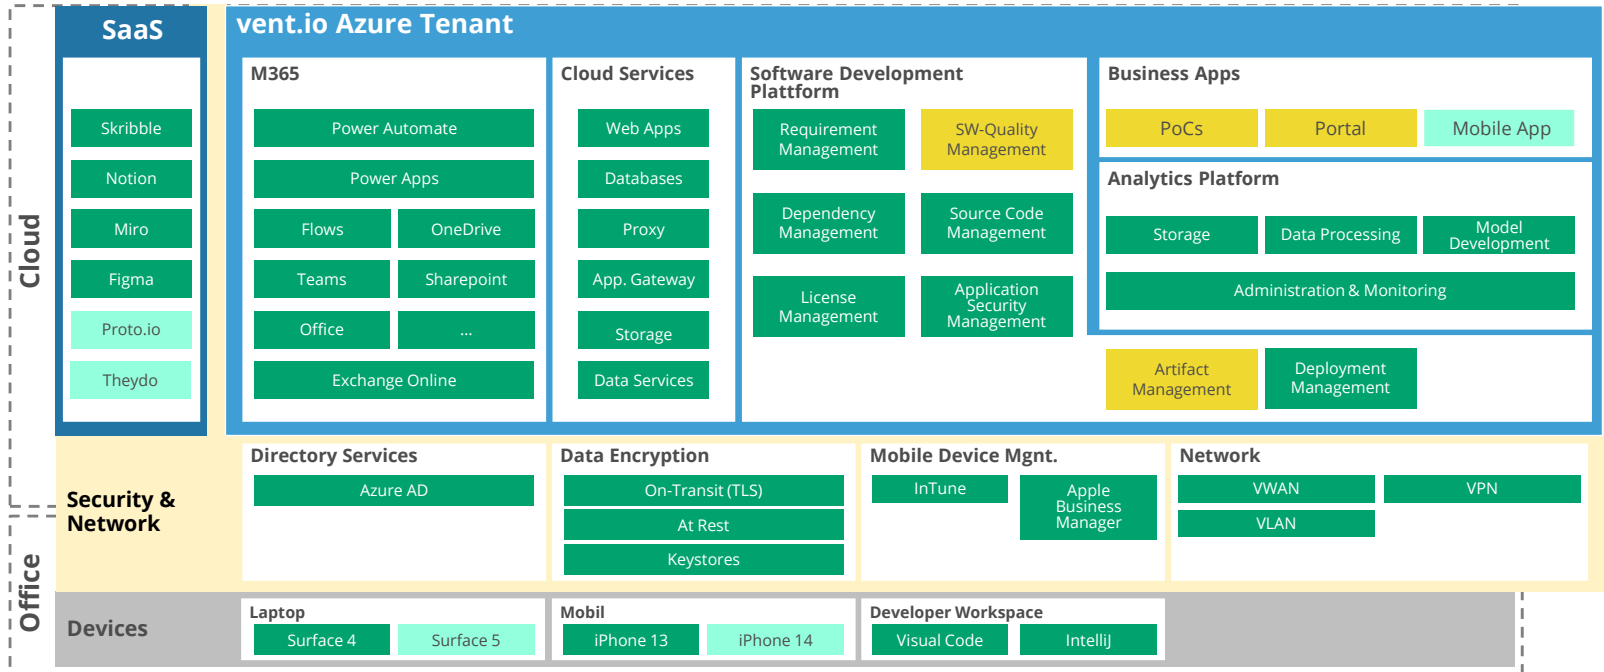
Cloud

SaaS

Skribble

Notion

Miro

Figma

Proto.io

Theydo

vent.io Azure Tenant

M365

Power Automate

Power Apps

Flows

OneDrive

Teams

Sharepoint

Office

...

Exchange Online

Cloud Services

Web Apps

Databases

Proxy

App. Gateway

Storage

Data Services

Software Development Plattform

Requirement Management

SW-Quality Management

Dependency Management

Source Code Management

License Management

Application Security Management

Business Apps

PoCs

Portal

Mobile App

Analytics Platform

Storage

Data Processing

Model Development

Administration & Monitoring

Artifact Management

Deployment Management

Security & Network

Directory Services

Azure AD

Data Encryption

On-Transit (TLS)

At Rest

Keystores

Mobile Device Mgnt.

InTune

Apple Business Manager

Network

VWAN

VPN

VLAN

Office

Devices

Laptop

Surface 4

Surface 5

Mobil

iPhone 13

iPhone 14

Developer Workspace

Visual Code

IntelliJ